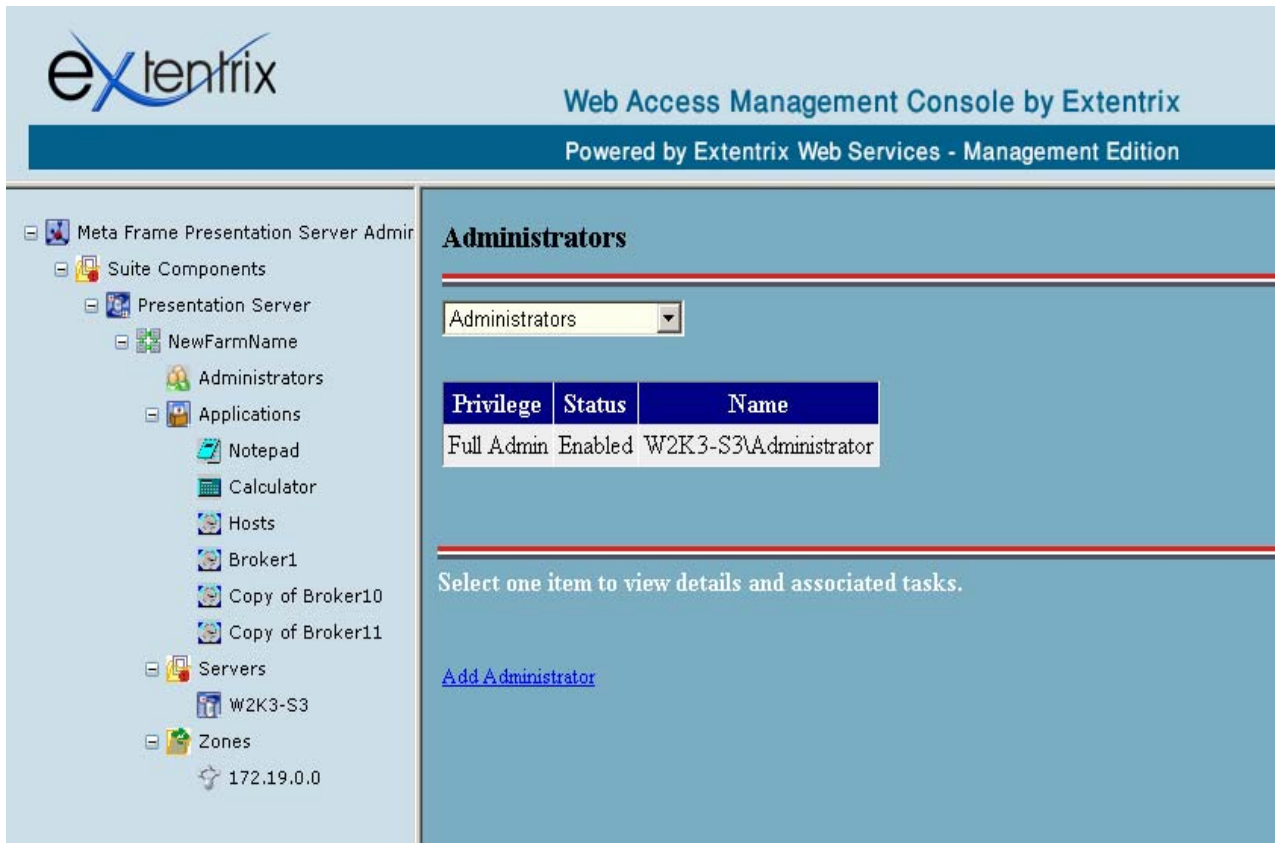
extentrix

Web Access Management Console by Extentrix

Powered by Extentrix Web Services - Management Edition

Meta Frame Presentation Server Admir
Suite Components
Presentation Server
NewFarmName
Administrators
Applications
Notepad
Calculator
Hosts
Broker1
Copy of Broker10
Copy of Broker11
Servers
W2K3-S3
Zones
172.19.0.0

Administrators

Administrators

| Privilege | Status | Name |
|---|---|---|
| Full Admin | Enabled | W2K3-S3\Administrator |

Select one item to view details and associated tasks.

Add Administrator